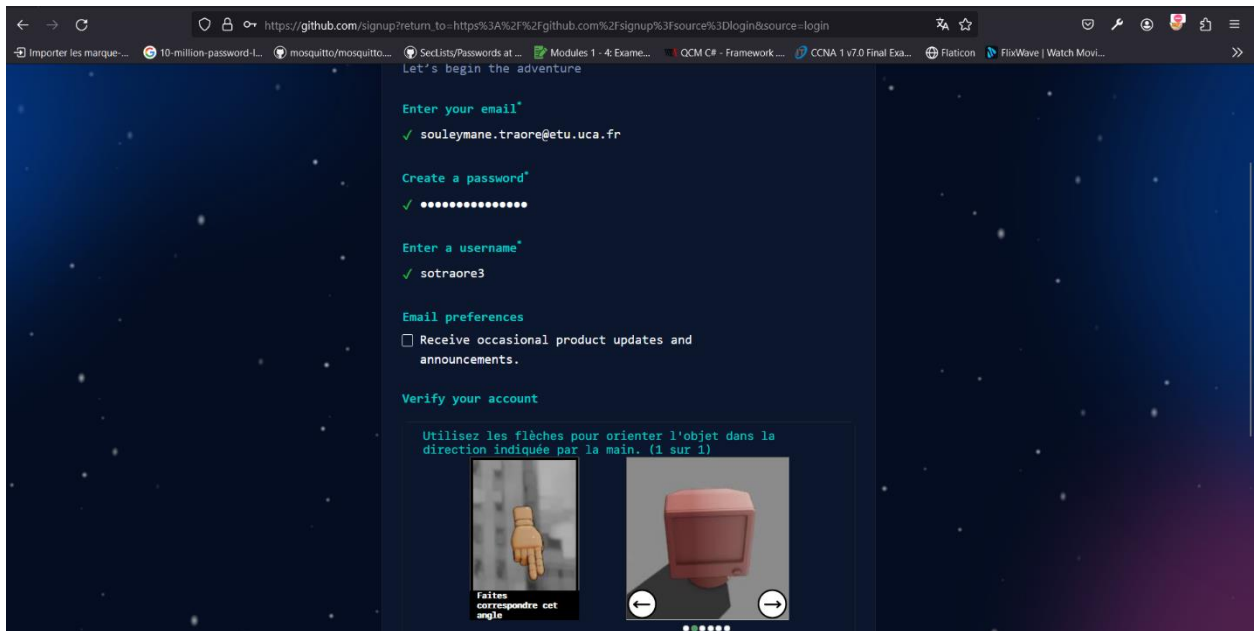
https://github.com/signup?return_to=https%3A%2F%2Fgithub.com%2Fsignup%3Fsource%3Dlogin&source=login

Importer les marque-... 10-million-password-l... mosquitto/mosquitto... SecLists/Passwords at ... Modules 1 - 4: Exame... QCM C# - Framework ... CCNA 1 v7.0 Final Exa... Flaticon FlixWave | Watch Movi...

Let's begin the adventure

Enter your email*

✓ souleymane.traore@etu.uca.fr

Create a password*

✓ •••••••••••••••

Enter a username*

✓ sotraore3

Email preferences

Receive occasional product updates and announcements.

Verify your account

Utilisez les flèches pour orienter l'objet dans la direction indiquée par la main. (1 sur 1)

Faites correspondre cet angle